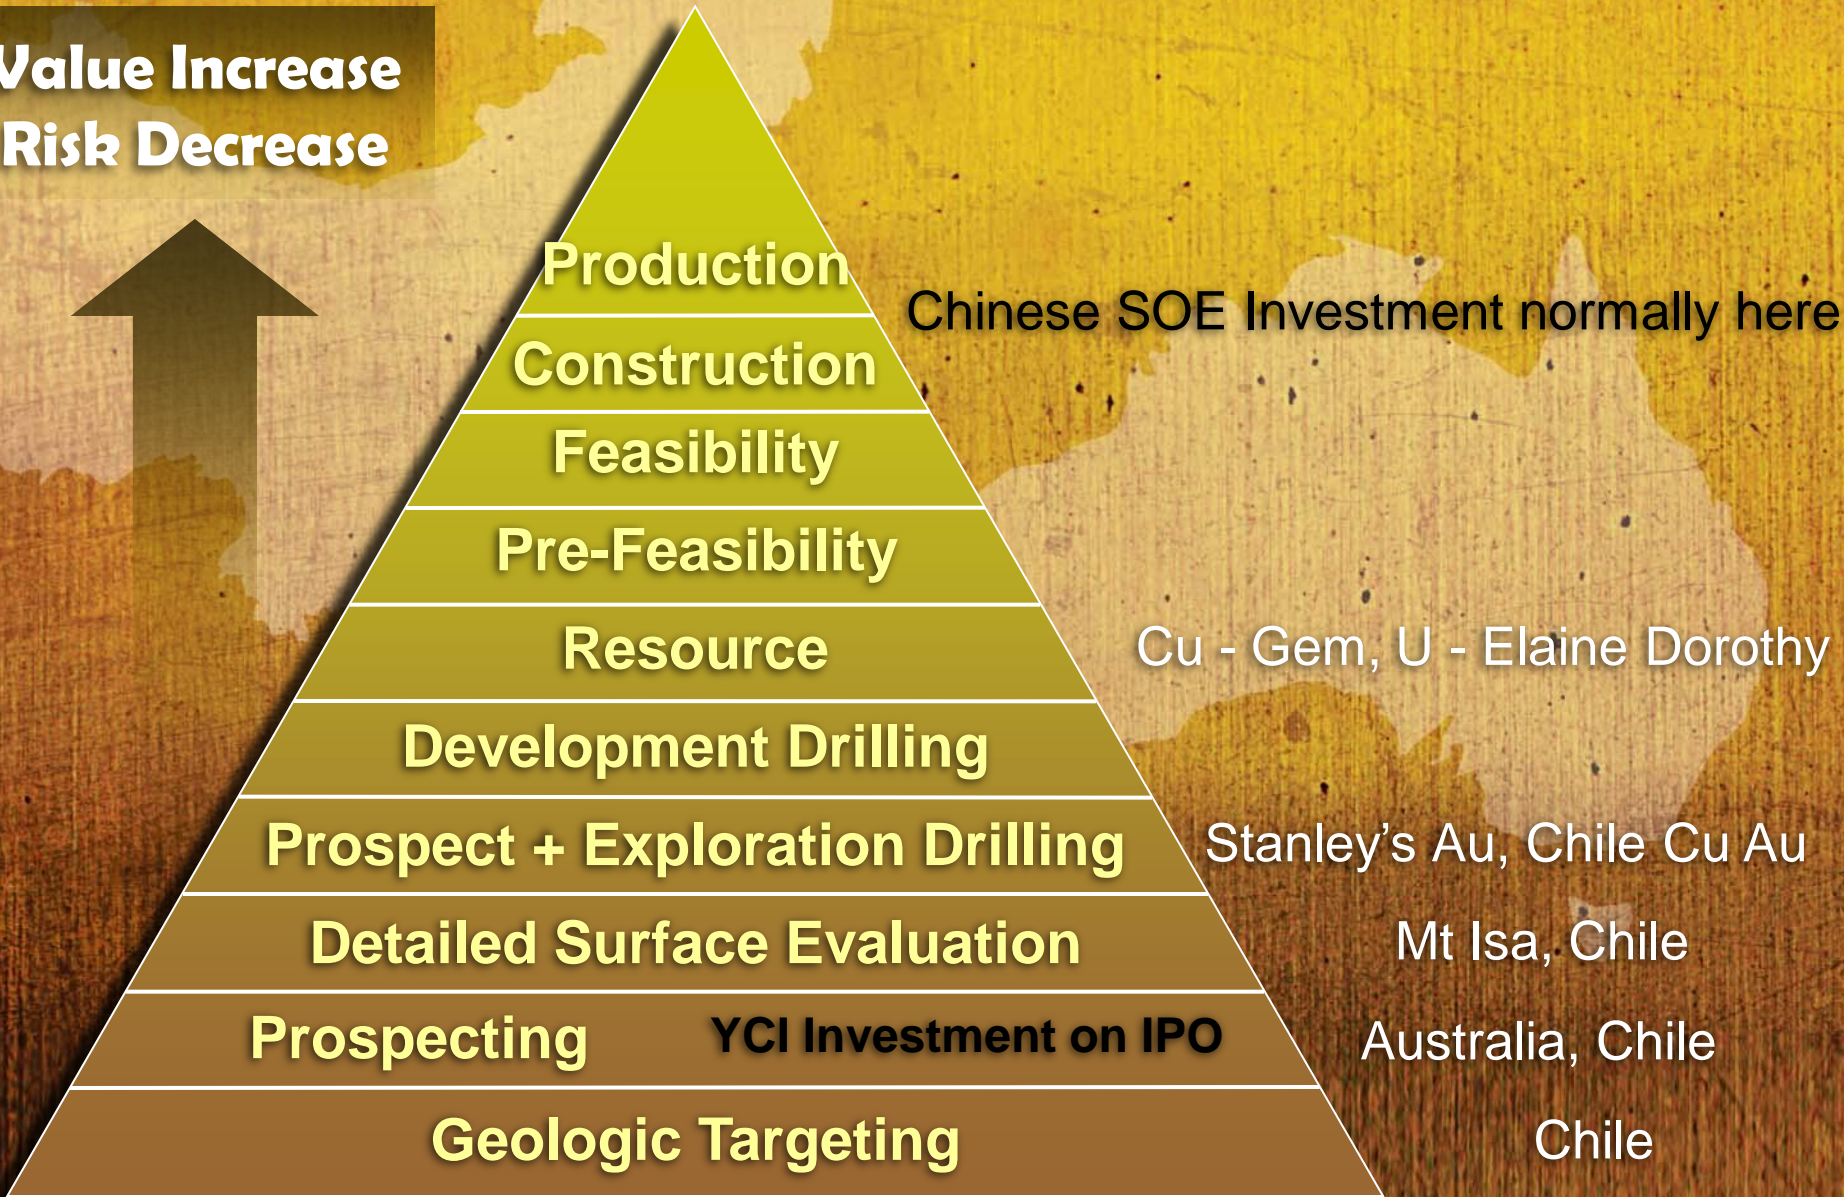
Value Increase
Risk Decrease

Production
Chinese SOE Investment normally here
Construction
Feasibility
Pre-Feasibility
Resource
Cu - Gem, U - Elaine Dorothy
Development Drilling
Prospect + Exploration Drilling
Stanley's Au, Chile Cu Au
Detailed Surface Evaluation
Mt Isa, Chile
Prospecting
YCI Investment on IPO
Australia, Chile
Geologic Targeting
Chile